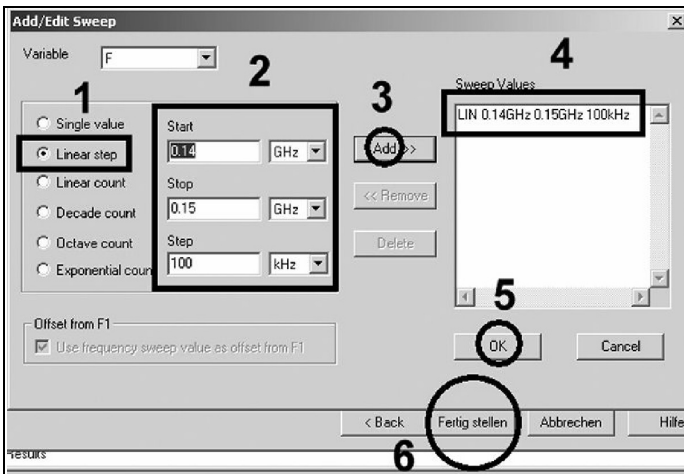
Add/Edit Sweep

Variable F

1

Single value

Linear step

Linear count

Decade count

Octave count

Exponential coun

2

Start

0.14 GHz

Stop

0.15 GHz

Step

100 kHz

3

Add >>

<< Remove

Delete

4

Sweep Values

LIN 0.14GHz 0.15GHz 100kHz

5

OK

Cancel

Offset from F1

Use frequency sweep value as offset from F1

< Back

Fertig stellen

Abbrechen

Hilfe

results

6